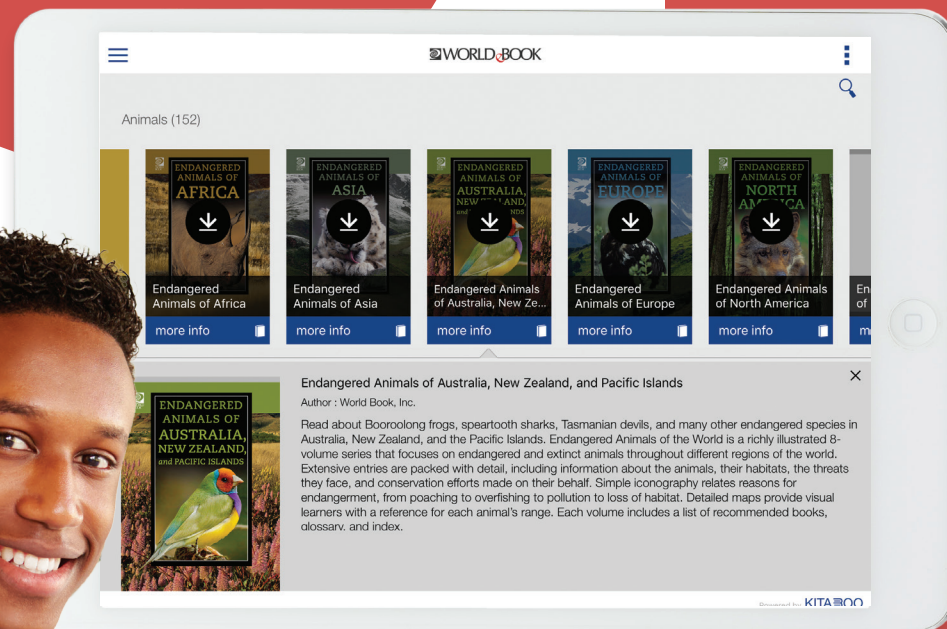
WORLD BOOK

Animals (152)

ENDANGERED ANIMALS OF AFRICA

Endangered Animals of Africa

more info

ENDANGERED ANIMALS OF ASIA

Endangered Animals of Asia

more info

ENDANGERED ANIMALS OF AUSTRALIA, NEW ZEALAND, and PACIFIC ISLANDS

Endangered Animals of Australia, New Ze...

more info

ENDANGERED ANIMALS OF EUROPE

Endangered Animals of Europe

more info

ENDANGERED ANIMALS OF NORTH AMERICA

Endangered Animals of North America

more info

En of

m

ENDANGERED ANIMALS OF AUSTRALIA, NEW ZEALAND, and PACIFIC ISLANDS

Endangered Animals of Australia, New Zealand, and Pacific Islands

Author : World Book, Inc.

Read about Booroolong frogs, speartooth sharks, Tasmanian devils, and many other endangered species in Australia, New Zealand, and the Pacific Islands. Endangered Animals of the World is a richly illustrated 8-volume series that focuses on endangered and extinct animals throughout different regions of the world. Extensive entries are packed with detail, including information about the animals, their habitats, the threats they face, and conservation efforts made on their behalf. Simple iconography relates reasons for endangerment, from poaching to overfishing to pollution to loss of habitat. Detailed maps provide visual learners with a reference for each animal's range. Each volume includes a list of recommended books, glossary, and index.

Powered by KITABOO